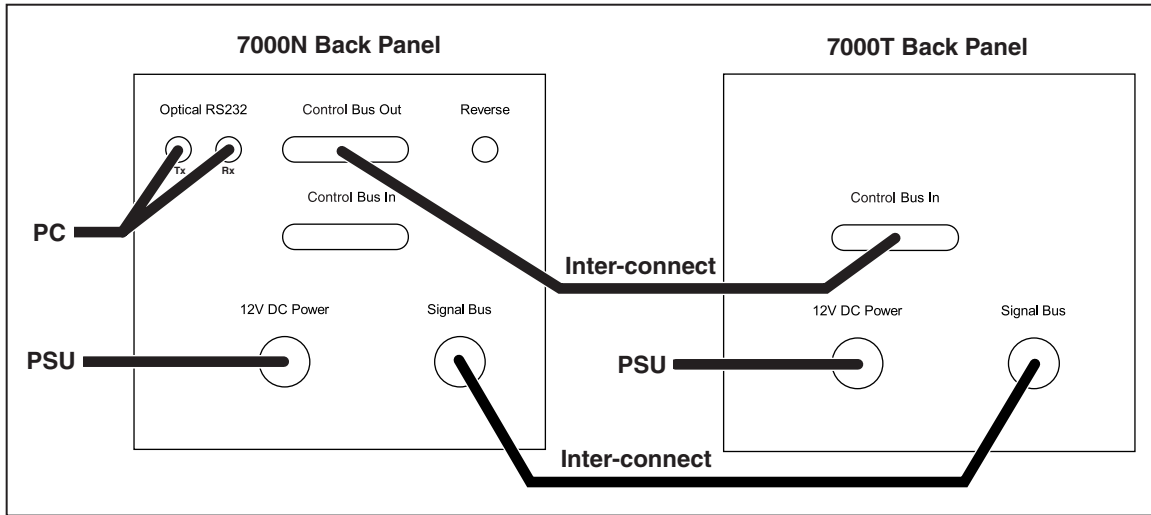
7000N Back Panel

Optical RS232

Tx

Rx

Control Bus Out

Reverse

Control Bus In

PC

12V DC Power

Signal Bus

PSU

7000T Back Panel

Control Bus In

Inter-connect

12V DC Power

Signal Bus

PSU

Inter-connect